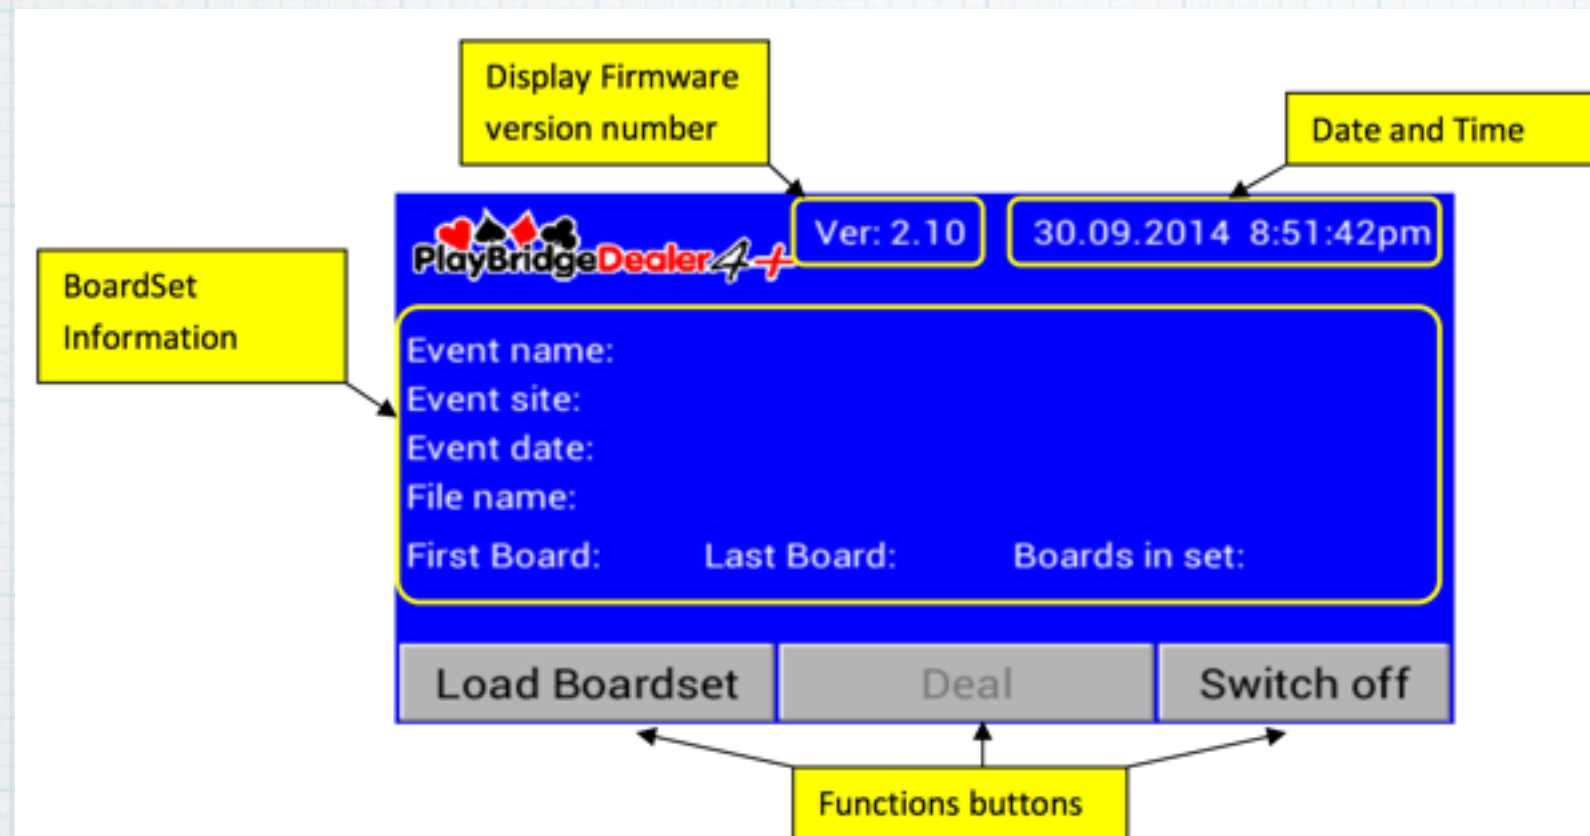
Display Firmware version number

Date and Time

BoardSet Information

PlayBridgeDealer4+

Ver: 2.10

30.09.2014 8:51:42pm

Event name:
Event site:
Event date:
File name:
First Board: Last Board: Boards in set:

Load Boardset

Deal

Switch off

Functions buttons